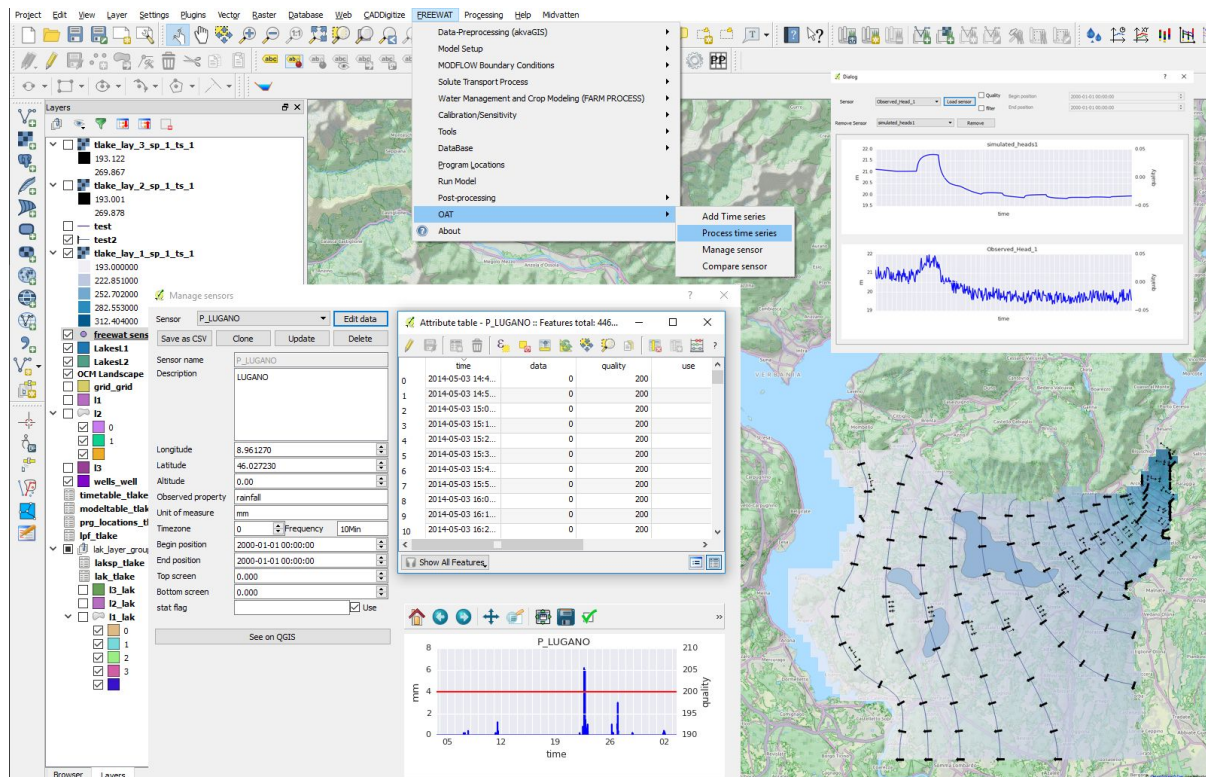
Project Edit View Layer Settings Plugins Vector Raster Database Web CADDigitize FREEWAT Processing Help Midvatten

Data-Preprocessing (akvaGIS)
Model Setup
MODFLOW Boundary Conditions
Solute Transport Process
Water Management and Crop Modeling (FARM PROCESS)
Calibration/Sensitivity
Tools
DataBase
Program Locations
Run Model
Post-processing
OAT
About

Add Time series
Process time series
Manage sensor
Compare sensor

Layers
tlake_lay_3_sp_1_ts_1
193.122
269.867
tlake_lay_2_sp_1_ts_1
193.001
269.878
test
test2
tlake_lay_1_sp_1_ts_1
193.000000
222.851000
252.702000
282.553000
312.404000
freewat sens
LakesL1
LakesL2
OCM Landscape
grid_grid
l1
l2
0
1
l3
wells_well
timetable_tlake
modeltable_tlak
prg_locations_tl
lpf_tlake
lak_layer_group
laksp_tlake
lak_tlake
l3_lak
l2_lak
l1_lak
0
1
2
3

Browser Layers

Manage sensors
Sensor P_LUGANO Edit data
Save as CSV Clone Update Delete
Sensor name P_LUGANO
Description LUGANO
Longitude 8.961270
Latitude 46.027230
Altitude 0.00
Observed property rainfall
Unit of measure mm
Timezone 0 Frequency 10Min
Begin position 2000-01-01 00:00:00
End position 2000-01-01 00:00:00
Top screen 0.000
Bottom screen 0.000
stat flag Use
See on QGIS

Attribute table - P_LUGANO :: Features total: 446...

| | time | data | quality | use |
|---|---|---|---|---|
| 0 | 2014-05-03 14:4... | 0 | 200 | |
| 1 | 2014-05-03 14:5... | 0 | 200 | |
| 2 | 2014-05-03 15:0... | 0 | 200 | |
| 3 | 2014-05-03 15:1... | 0 | 200 | |
| 4 | 2014-05-03 15:2... | 0 | 200 | |
| 5 | 2014-05-03 15:3... | 0 | 200 | |
| 6 | 2014-05-03 15:4... | 0 | 200 | |
| 7 | 2014-05-03 15:5... | 0 | 200 | |
| 8 | 2014-05-03 16:0... | 0 | 200 | |
| 9 | 2014-05-03 16:1... | 0 | 200 | |
| 10 | 2014-05-03 16:2... | 0 | 200 | |

Show All Features

P_LUGANO
8 6 4 2 0
mm
210 205 200 195 190
quality
05 12 19 26 02
time

Dialog
Sensor Observed_Head_1 Load sensor Quality filter Begin position 2000-01-01 00:00:00 End position 2000-01-01 00:00:00
Remove Sensor simulated_heads1 Remove
simulated_heads1
22.0 21.5 21.0 20.5 20.0 19.5
m
0.05 0.00 -0.05
quality
time
Observed_Head_1
22 21 20 19
m
0.05 0.00 -0.05
quality
time